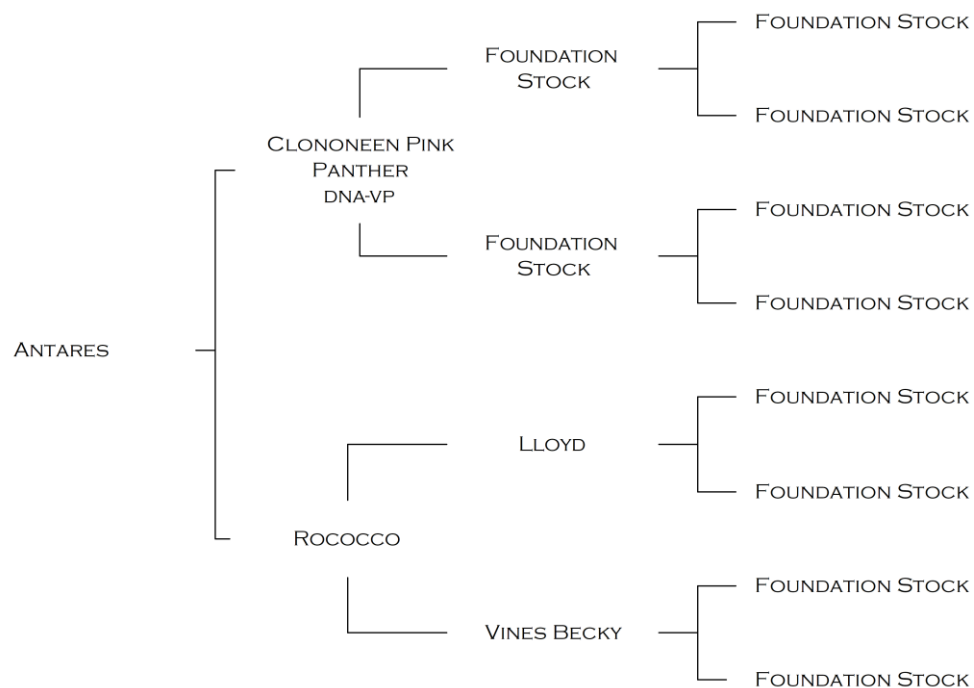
Antares

Clononeen Pink Panther DNA-VP

Foundation Stock

Foundation Stock

Foundation Stock

Foundation Stock

Foundation Stock

Foundation Stock

Rococco

Lloyd

Foundation Stock

Foundation Stock

Vines Becky

Foundation Stock

Foundation Stock